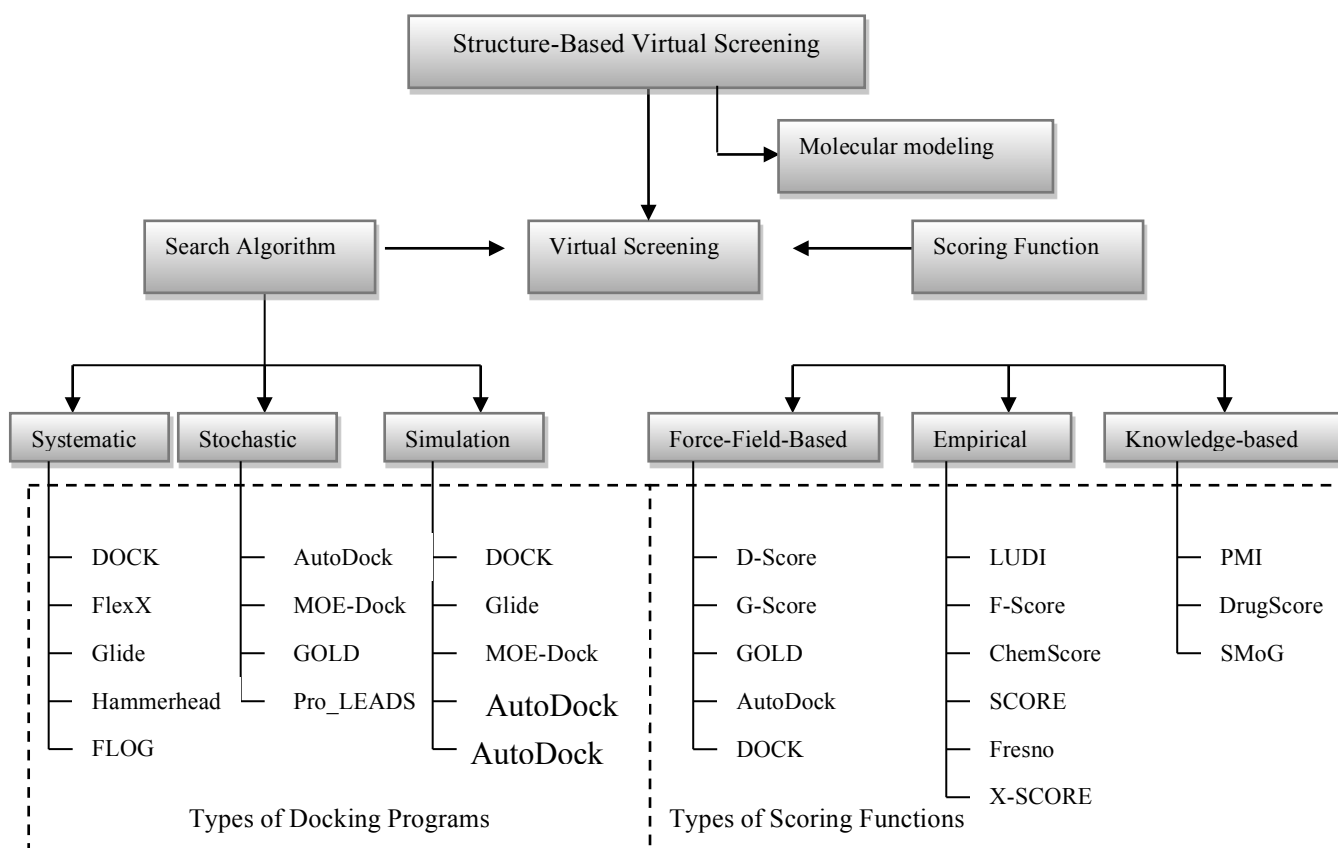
Structure-Based Virtual Screening

Molecular modeling

Search Algorithm

Virtual Screening

Scoring Function

Systematic

Stochastic

Simulation

Force-Field-Based

Empirical

Knowledge-based

DOCK
FlexX
Glide
Hammerhead
FLOG

AutoDock
MOE-Dock
GOLD
Pro_LEADS

DOCK
Glide
MOE-Dock
AutoDock
AutoDock

D-Score
G-Score
GOLD
AutoDock
DOCK

LUDI
F-Score
ChemScore
SCORE
Fresno
X-SCORE

PMI
DrugScore
SMoG

Types of Docking Programs

Types of Scoring Functions